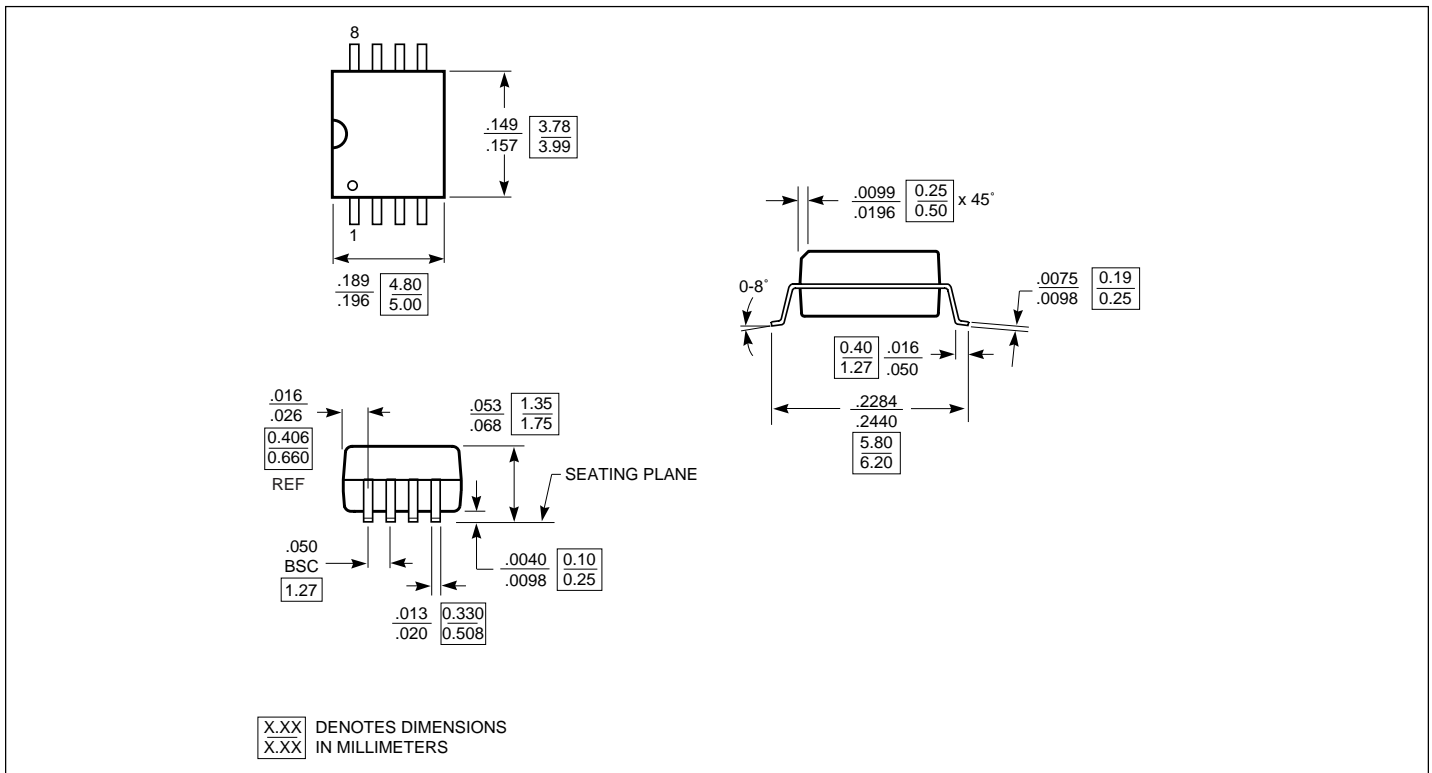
8

1

$\frac{.149}{.157}$ $\frac{3.78}{3.99}$

$\frac{.189}{.196}$ $\frac{4.80}{5.00}$

$\frac{.0099}{.0196}$ $\frac{0.25}{0.50}$ x 45˚

0-8˚

$\frac{.0075}{.0098}$ $\frac{0.19}{0.25}$

$\frac{0.40}{1.27}$ $\frac{.016}{.050}$

$\frac{.2284}{.2440}$ $\frac{5.80}{6.20}$

$\frac{.016}{.026}$ $\frac{0.406}{0.660}$ REF

$\frac{.053}{.068}$ $\frac{1.35}{1.75}$

SEATING PLANE

.050 BSC 1.27

$\frac{.0040}{.0098}$ $\frac{0.10}{0.25}$

$\frac{.013}{.020}$ $\frac{0.330}{0.508}$

$\frac{X.XX}{X.XX}$ DENOTES DIMENSIONS IN MILLIMETERS